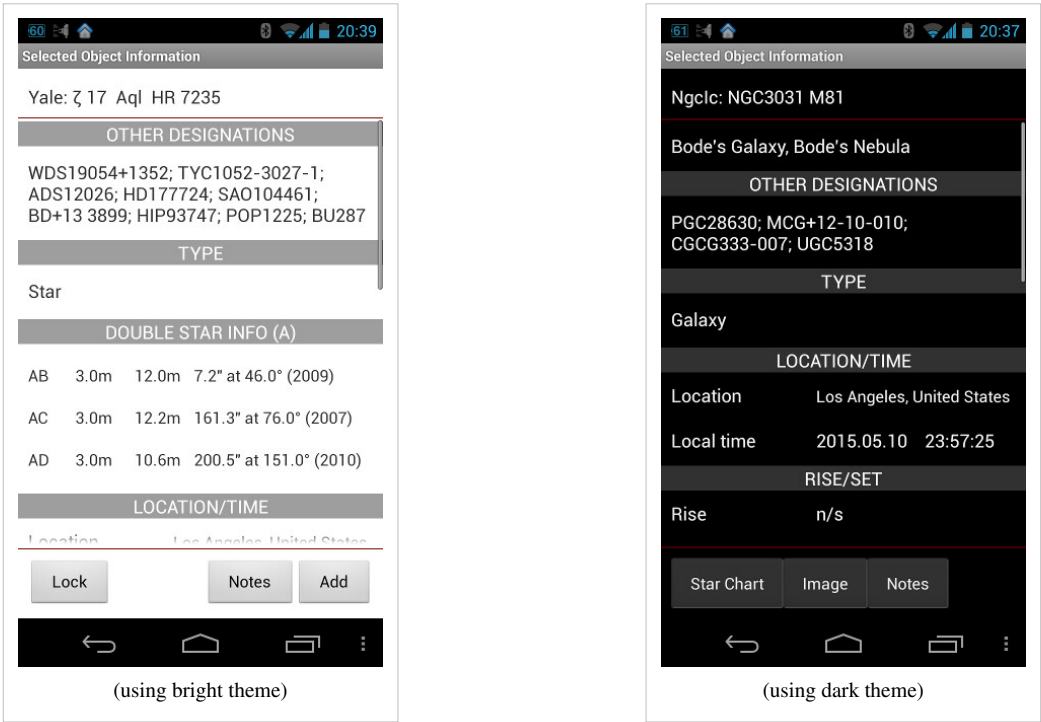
60 20:39
Selected Object Information

Yale: ζ 17 Aql HR 7235

OTHER DESIGNATIONS

WDS19054+1352; TYC1052-3027-1; ADS12026; HD177724; SAO104461; BD+13 3899; HIP93747; POP1225; BU287

TYPE

Star

DOUBLE STAR INFO (A)

| | | | |
|---|---|---|---|
| AB | 3.0m | 12.0m | 7.2" at 46.0° (2009) |
| AC | 3.0m | 12.2m | 161.3" at 76.0° (2007) |
| AD | 3.0m | 10.6m | 200.5" at 151.0° (2010) |

LOCATION/TIME

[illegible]

Lock Notes Add

(using bright theme)

61 20:37
Selected Object Information

NgcIc: NGC3031 M81

Bode's Galaxy, Bode's Nebula

OTHER DESIGNATIONS

PGC28630; MCG+12-10-010; CGCG333-007; UGC5318

TYPE

Galaxy

LOCATION/TIME

| | |
|---|---|
| Location | Los Angeles, United States |
| Local time | 2015.05.10 23:57:25 |

RISE/SET

Rise n/s

Star Chart Image Notes

(using dark theme)